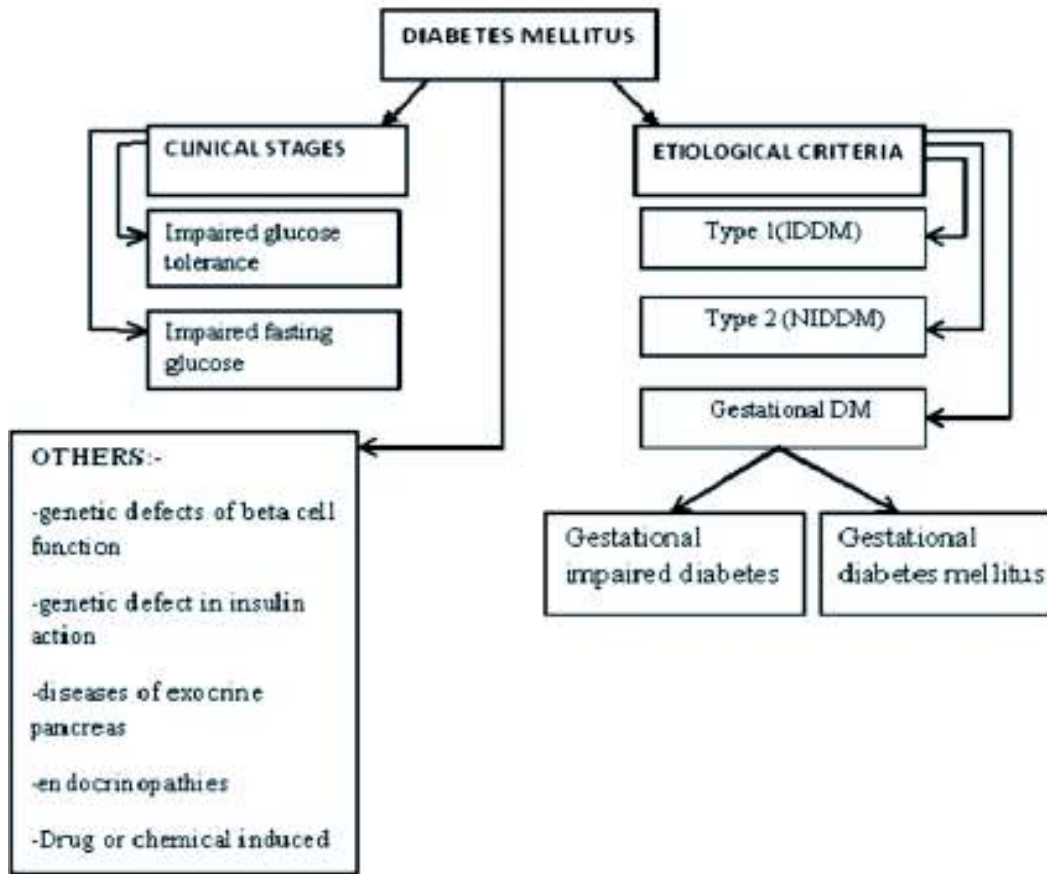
DIABETES MELLITUS

CLINICAL STAGES

Impaired glucose tolerance

Impaired fasting glucose

ETIOLOGICAL CRITERIA

Type 1(IDDM)

Type 2 (NIDDM)

Gestational DM

Gestational impaired diabetes

Gestational diabetes mellitus

OTHERS:-

-genetic defects of beta cell function

-genetic defect in insulin action

-diseases of exocrine pancreas

-endocrinopathies

-Drug or chemical induced